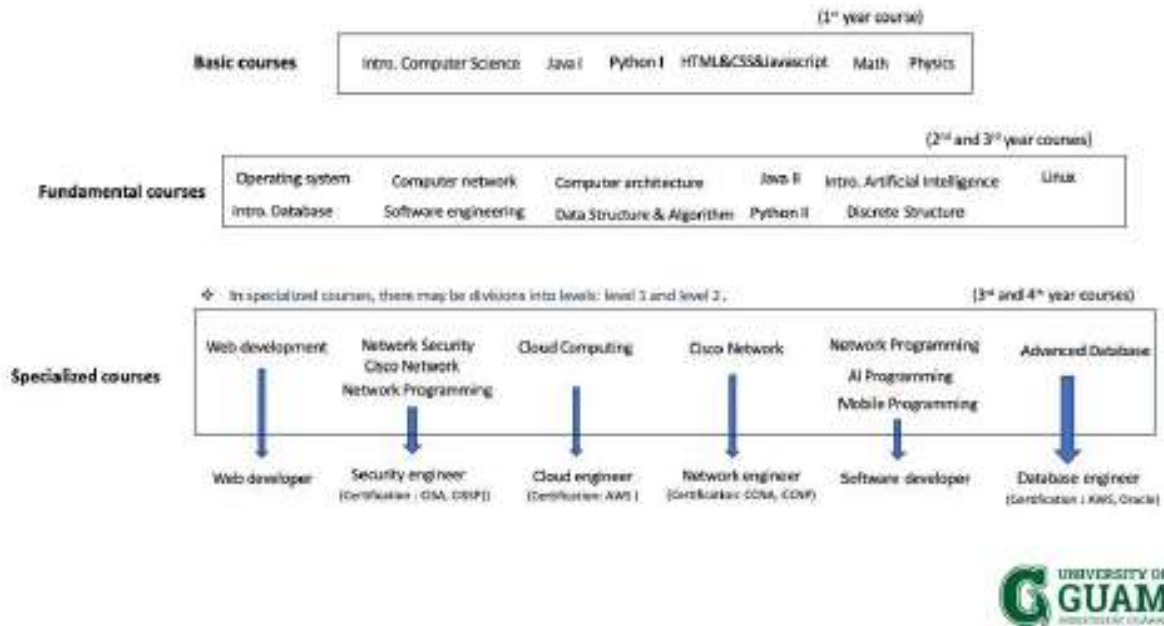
(1st year course)

Basic courses

Intro. Computer Science Java I Python I HTML&CSS&Javascript Math Physics

(2nd and 3rd year courses)

Fundamental courses

Operating system Computer network Computer architecture Java II Intro. Artificial Intelligence Linux

Intro. Database Software engineering Data Structure & Algorithm Python II Discrete Structure

❖ In specialized courses, there may be divisions into levels: level 1 and level 2.

(3rd and 4th year courses)

Specialized courses

Web development

Network Security Cisco Network Network Programming

Cloud Computing

Cisco Network

Network Programming AI Programming Mobile Programming

Advanced Database

Web developer

Security engineer (Certification : CISA, CISSP)

Cloud engineer (Certification: AWS)

Network engineer (Certification: CCNA, CCNP)

Software developer

Database engineer (Certification : AWS, Oracle)

G UNIVERSITY OF GUAM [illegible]